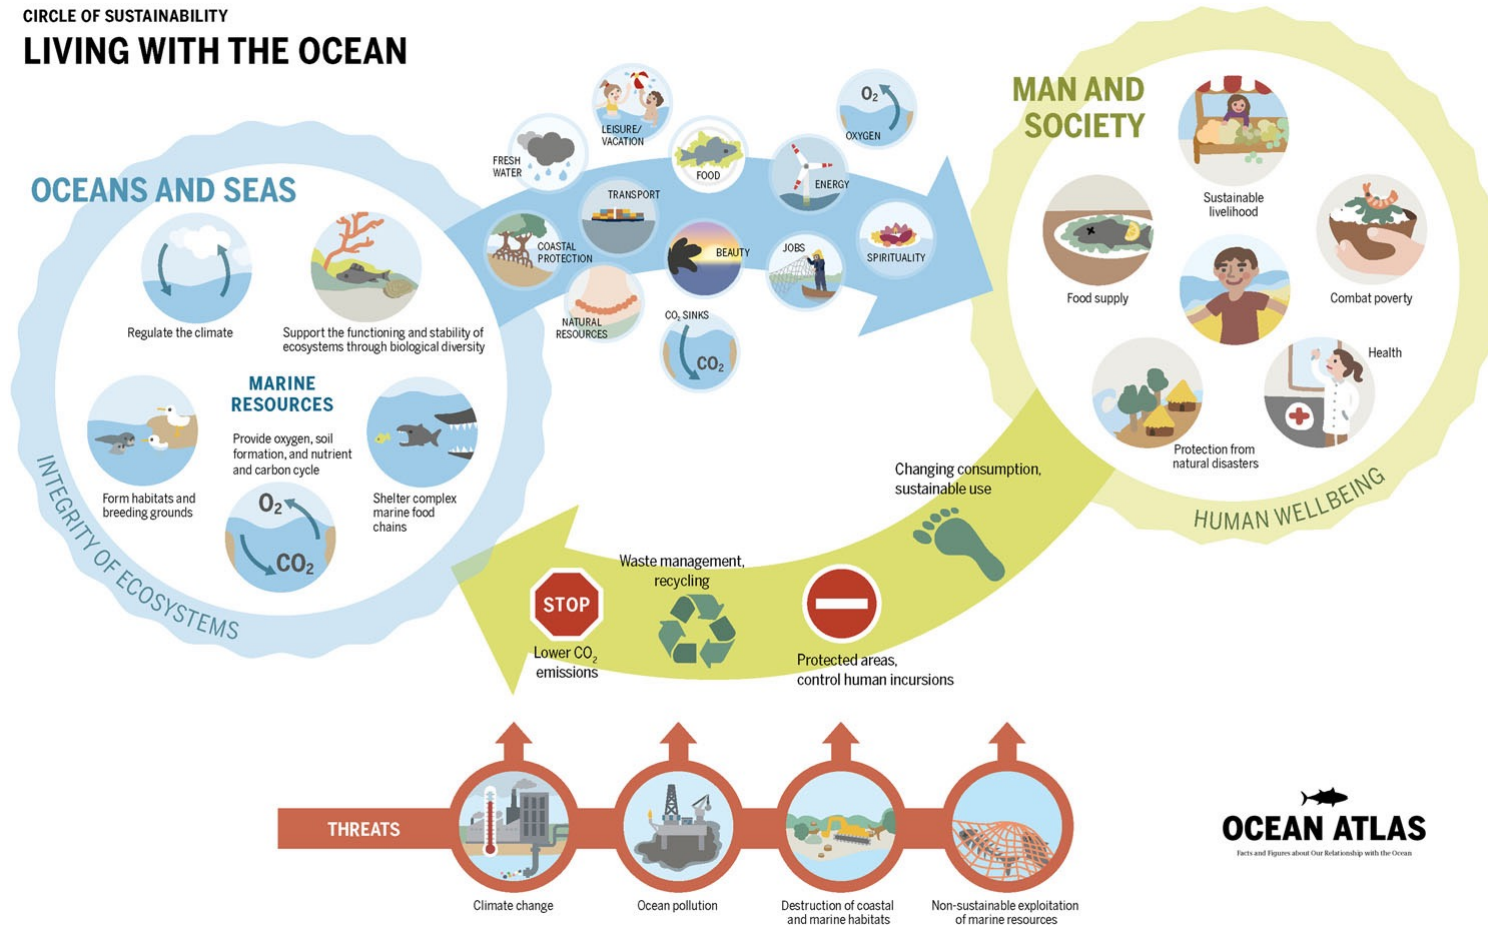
CIRCLE OF SUSTAINABILITY
LIVING WITH THE OCEAN

OCEANS AND SEAS

Regulate the climate

Support the functioning and stability of ecosystems through biological diversity

MARINE RESOURCES

Provide oxygen, soil formation, and nutrient and carbon cycle

Form habitats and breeding grounds

Shelter complex marine food chains

$O_2$

$CO_2$

INTEGRITY OF ECOSYSTEMS

FRESH WATER

LEISURE/ VACATION

FOOD

$O_2$

OXYGEN

ENERGY

TRANSPORT

COASTAL PROTECTION

BEAUTY

JOBS

SPIRITUALITY

NATURAL RESOURCES

$CO_2$ SINKS

$CO_2$

MAN AND SOCIETY

Sustainable livelihood

Food supply

Combat poverty

Health

Protection from natural disasters

HUMAN WELLBEING

Changing consumption, sustainable use

Waste management, recycling

STOP

Lower $CO_2$ emissions

Protected areas, control human incursions

THREATS

Climate change

Ocean pollution

Destruction of coastal and marine habitats

Non-sustainable exploitation of marine resources

OCEAN ATLAS

Facts and Figures about Our Relationship with the Ocean